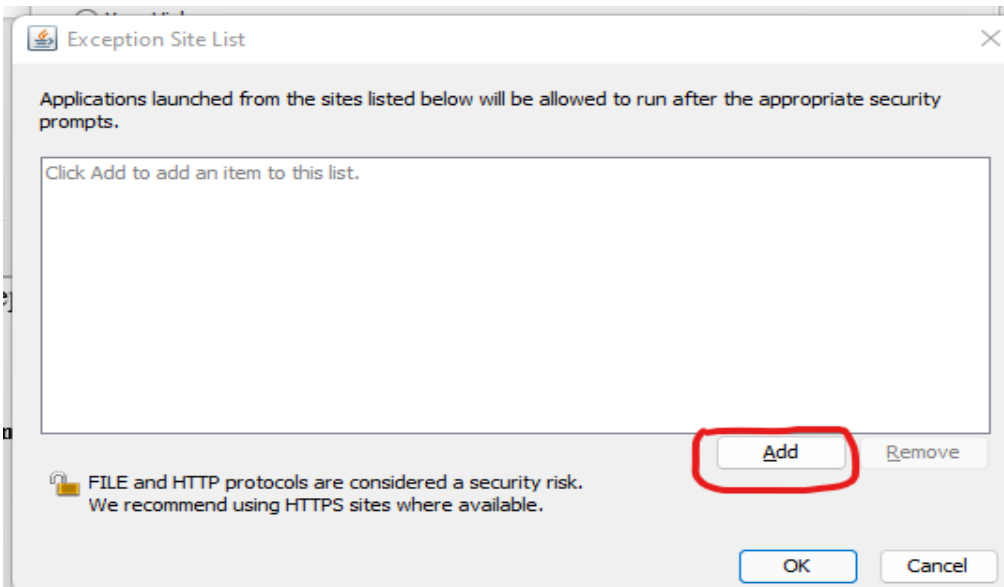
Exception Site List

Applications launched from the sites listed below will be allowed to run after the appropriate security prompts.

Click Add to add an item to this list.

Add
Remove

FILE and HTTP protocols are considered a security risk.
We recommend using HTTPS sites where available.

OK
Cancel